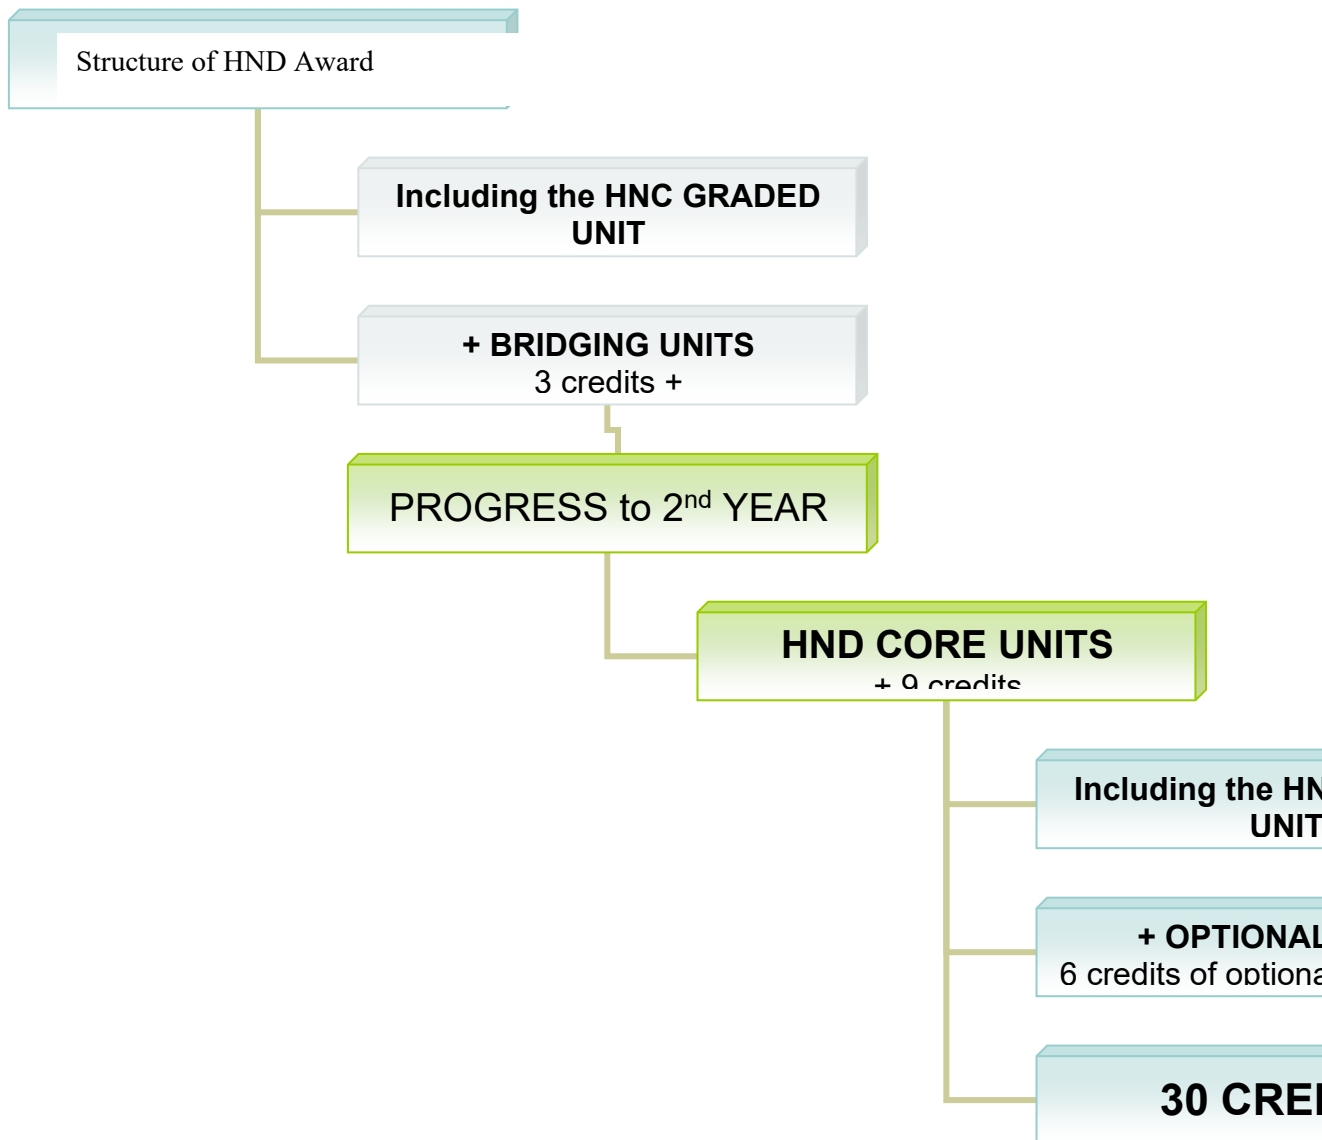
Structure of HND Award

Including the HNC GRADED UNIT

+ BRIDGING UNITS
3 credits +

PROGRESS to 2$^{nd}$ YEAR

HND CORE UNITS
+ 9 credits

Including the HN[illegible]
UNIT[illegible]

+ OPTIONAL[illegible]
6 credits of optiona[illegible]

30 CRE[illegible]